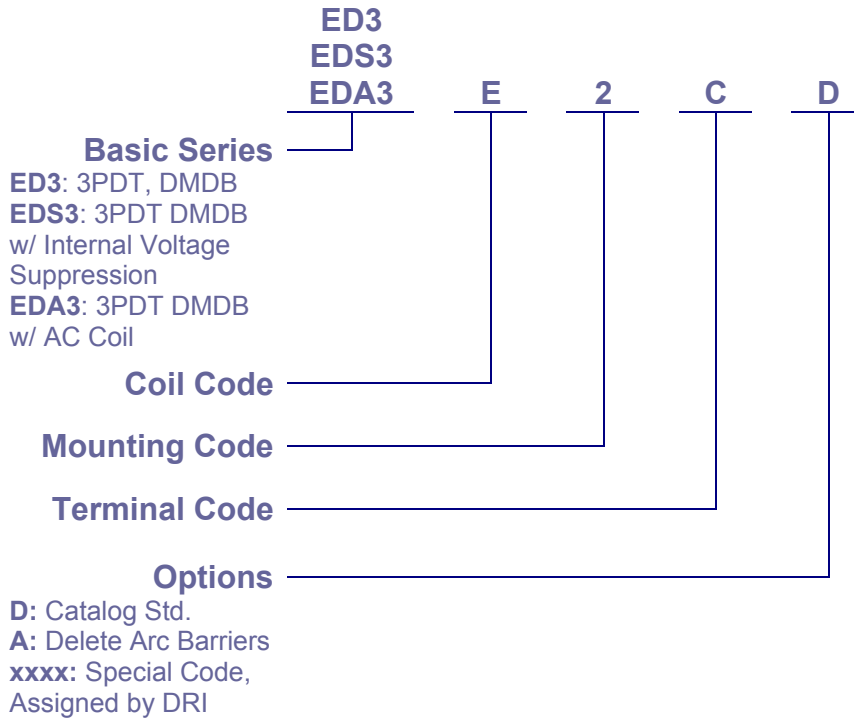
ED3
EDS3
EDA3

E

2

C

D

Basic Series

ED3: 3PDT, DMDB
EDS3: 3PDT DMDB w/ Internal Voltage Suppression
EDA3: 3PDT DMDB w/ AC Coil

Coil Code

Mounting Code

Terminal Code

Options

D: Catalog Std.
A: Delete Arc Barriers
xxxx: Special Code, Assigned by DRI